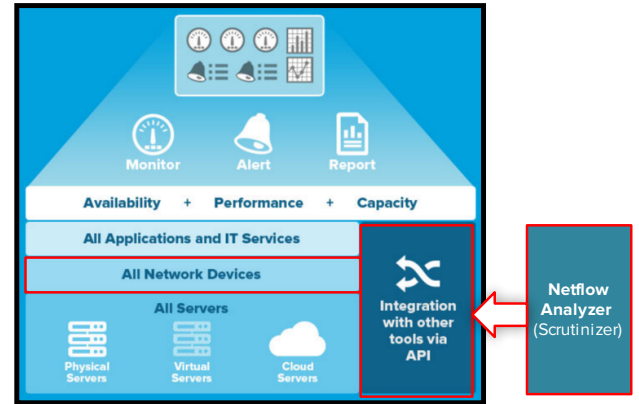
Monitor
Alert
Report

Availability + Performance + Capacity

All Applications and IT Services

All Network Devices

All Servers

Physical Servers
Virtual Servers
Cloud Servers

Integration with other tools via API

Netflow Analyzer
(Scrutinizer)